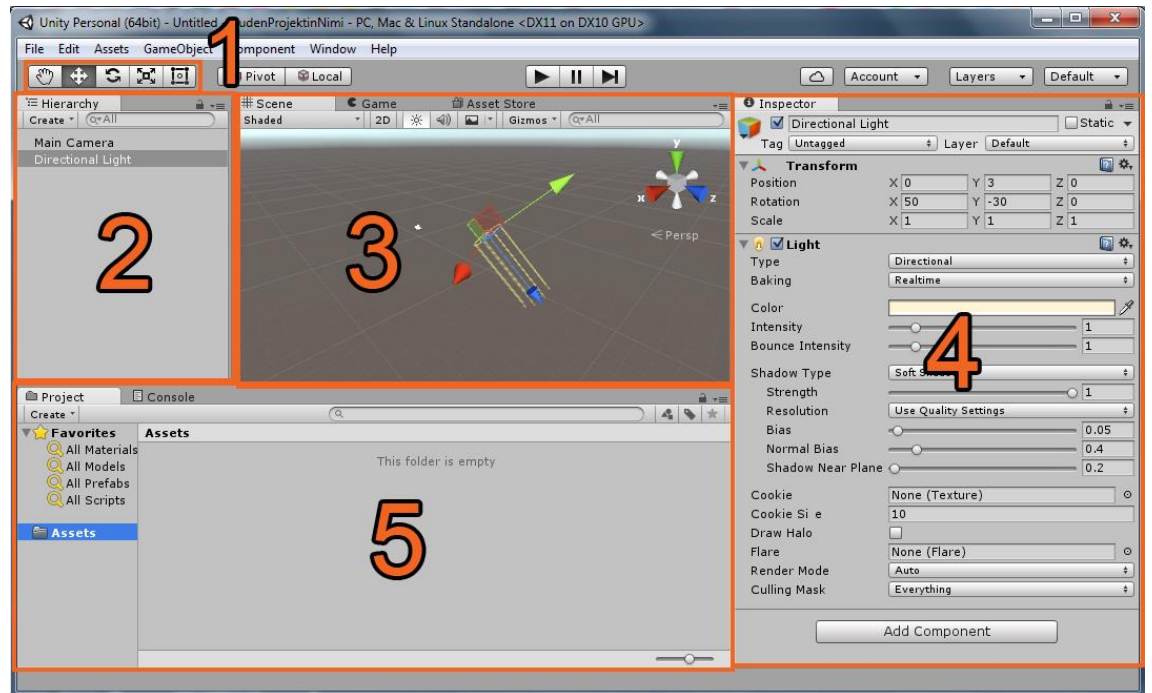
Unity Personal (64bit) - Untitled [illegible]udenProjektinNimi - PC, Mac & Linux Standalone <DX11 on DX10 GPU>

File Edit Assets GameObject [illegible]omponent Window Help

1

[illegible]Pivot Local

Account Layers Default

Hierarchy
Create
Main Camera
Directional Light

2

Scene Game Asset Store
Shaded 2D Gizmos

y
x
z
< Persp

3

Inspector
Directional Light Static
Tag Untagged Layer Default
Transform
Position X 0 Y 3 Z 0
Rotation X 50 Y -30 Z 0
Scale X 1 Y 1 Z 1
Light
Type Directional
Baking Realtime
Color
Intensity 1
Bounce Intensity 1
Shadow Type Soft S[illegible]
Strength 1
Resolution Use Quality Settings
Bias 0.05
Normal Bias 0.4
Shadow Near Plane 0.2
Cookie None (Texture)
Cookie Si e 10
Draw Halo
Flare None (Flare)
Render Mode Auto
Culling Mask Everything
Add Component

4

Project Console
Create
Favorites
All Materials
All Models
All Prefabs
All Scripts
Assets
Assets
This folder is empty

5